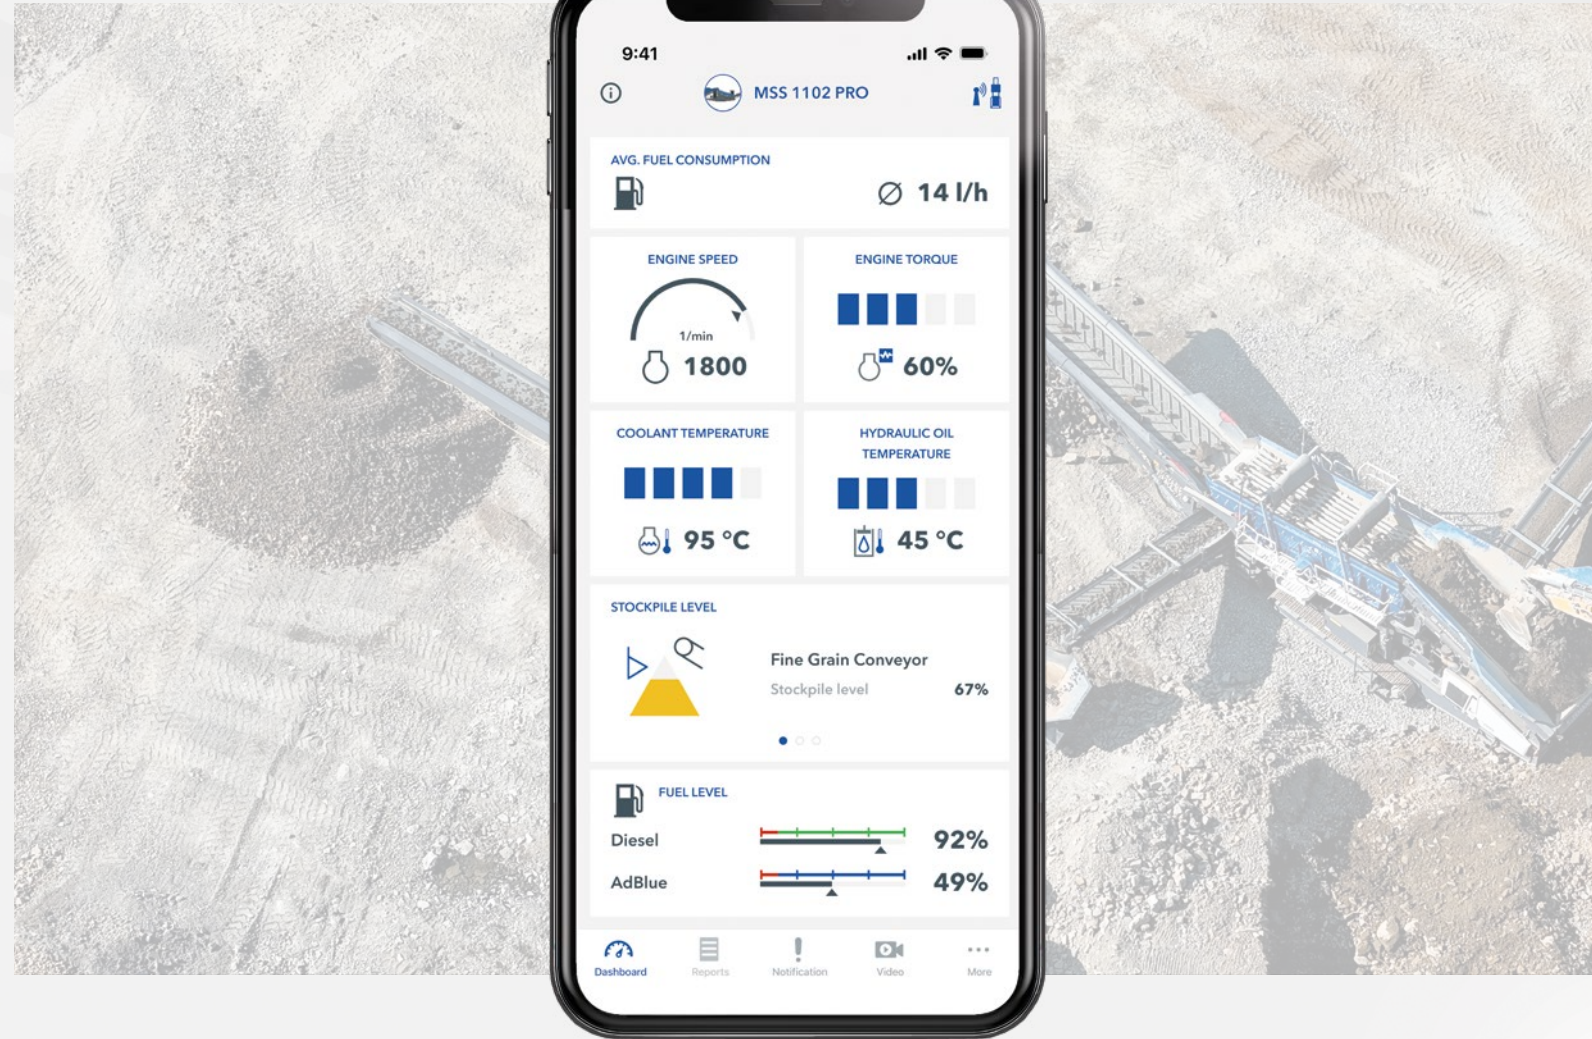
9:41

MSS 1102 PRO

AVG. FUEL CONSUMPTION

⌀ 14 l/h

ENGINE SPEED

1/min

1800

ENGINE TORQUE

60%

COOLANT TEMPERATURE

95 °C

HYDRAULIC OIL TEMPERATURE

45 °C

STOCKPILE LEVEL

Fine Grain Conveyor

Stockpile level 67%

FUEL LEVEL

Diesel 92%

AdBlue 49%

Dashboard Reports Notification Video More